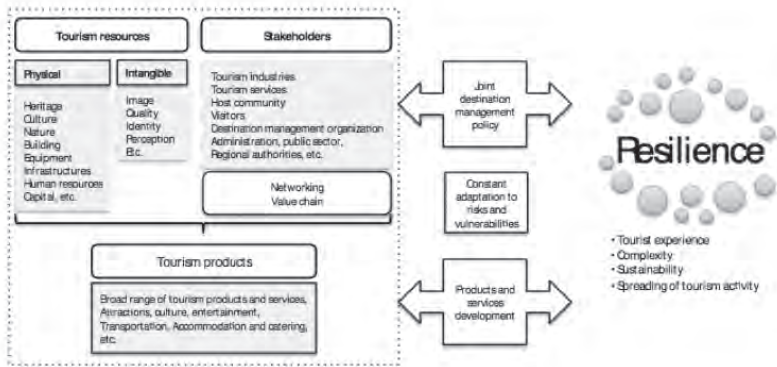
Tourism resources

Physical

Heritage
Culture
Nature
Building
Equipment
Infrastructures
Human resources
Capital, etc.

Intangible

Image
Quality
Identity
Perception
Etc.

Stakeholders

Tourism industries
Tourism services
Host community
Visitors
Destination management organization
Administration, public sector,
Regional authorities, etc.

Networking
Value chain

Tourism products

Broad range of tourism products and services,
Attractions, culture, entertainment,
Transportation, Accommodation and catering,
etc.

Joint destination management policy

Constant adaptation to risks and vulnerabilities

Products and services development

Resilience

• Tourist experience
• Complexity
• Sustainability
• Spreading of tourism activity